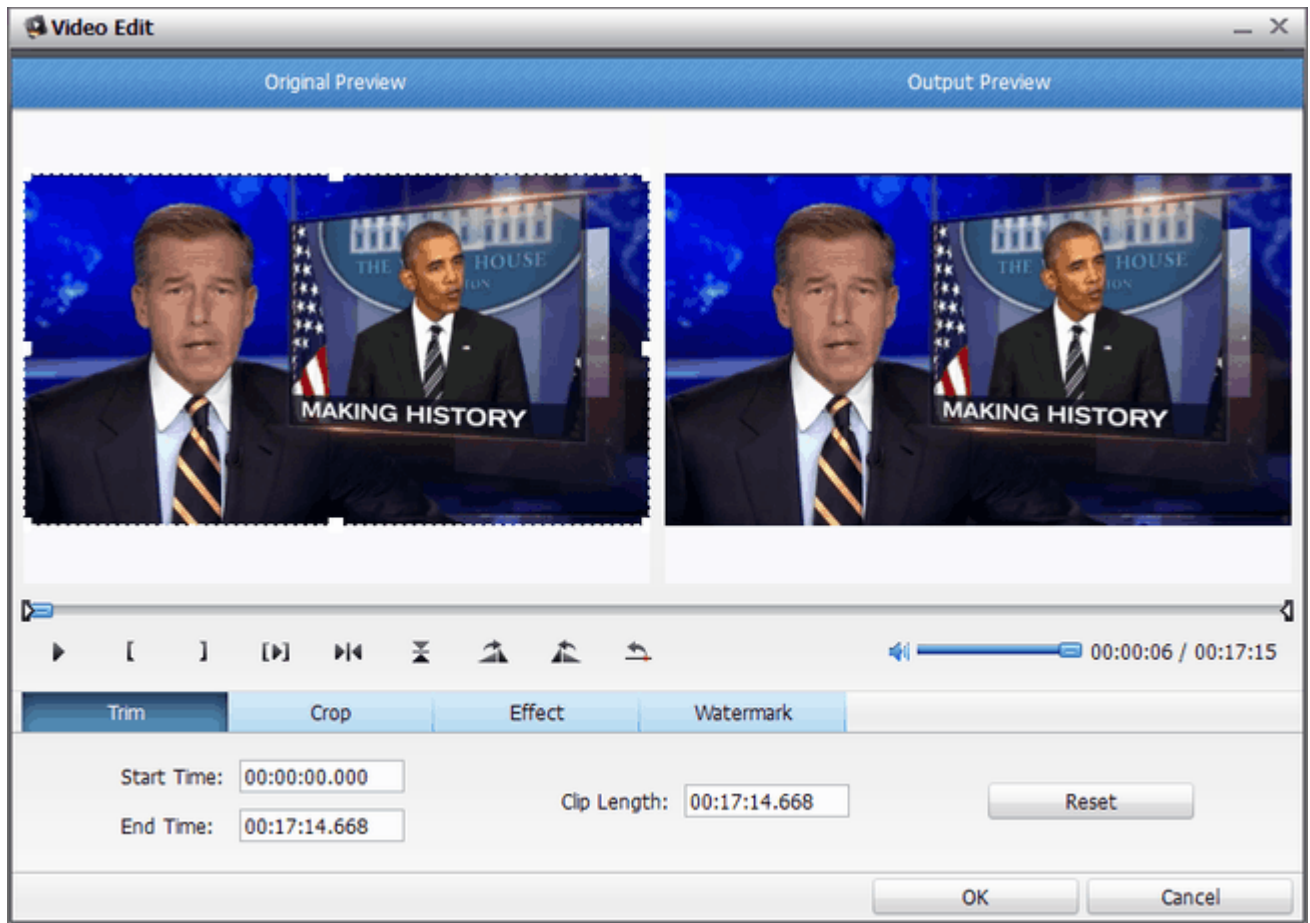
Video Edit

Original Preview

Output Preview

THE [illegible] HOUSE

MAKING HISTORY

THE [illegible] HOUSE

MAKING HISTORY

00:00:06 / 00:17:15

Trim

Crop

Effect

Watermark

Start Time: 00:00:00.000

End Time: 00:17:14.668

Clip Length: 00:17:14.668

Reset

OK

Cancel